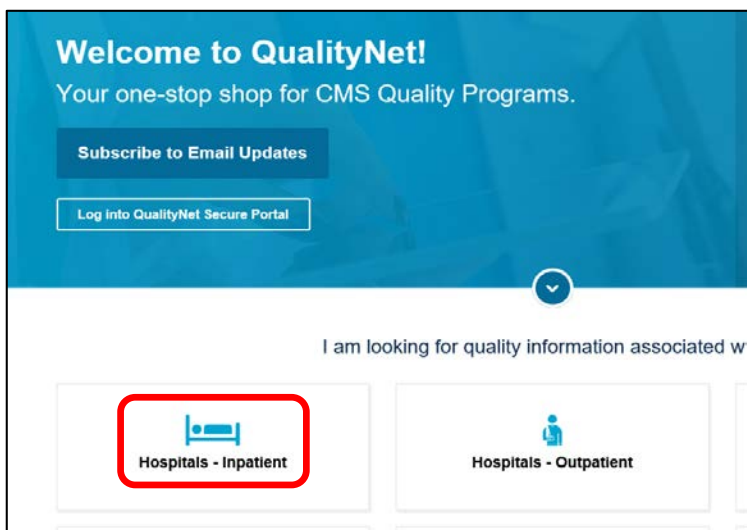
Welcome to QualityNet!

Your one-stop shop for CMS Quality Programs.

Subscribe to Email Updates

Log into QualityNet Secure Portal

I am looking for quality information associated w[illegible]

Hospitals - Inpatient

Hospitals - Outpatient